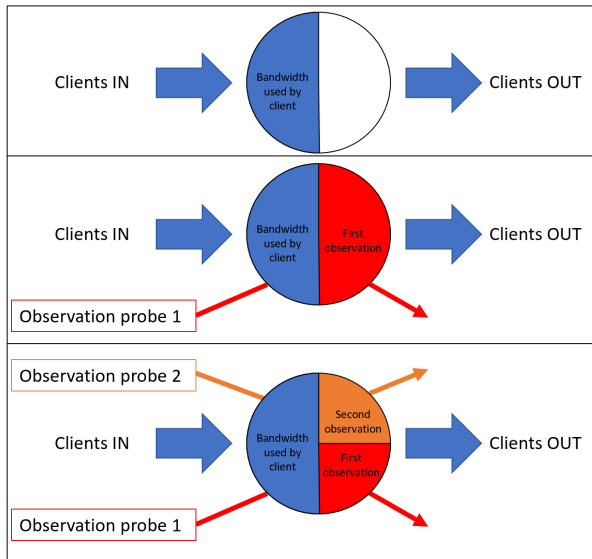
Clients IN

Bandwidth used by client

Clients OUT

Clients IN

Bandwidth used by client

First observation

Clients OUT

Observation probe 1

Observation probe 2

Second observation

Clients IN

Bandwidth used by client

First observation

Clients OUT

Observation probe 1